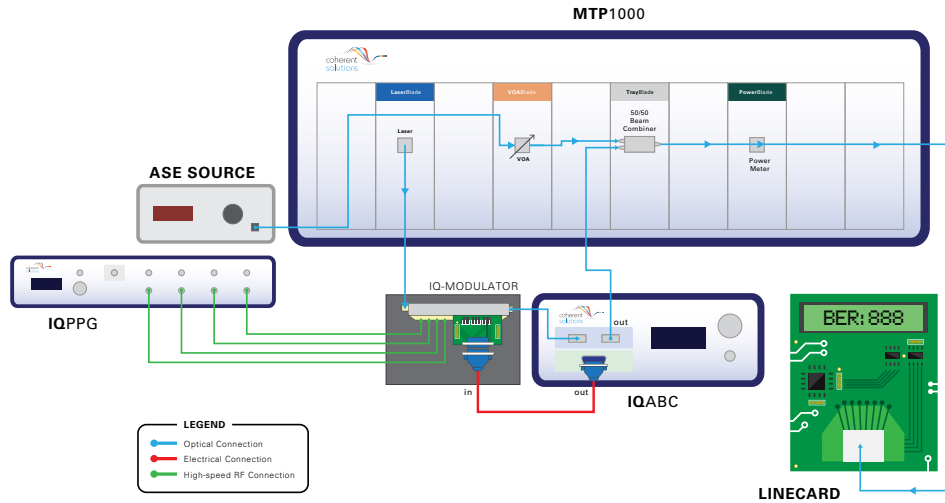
MTP1000

coherent solutions

LaserBlade

VOABlade

TrayBlade

PowerBlade

Laser

VOA

50/50 Beam Combiner

Power Meter

ASE SOURCE

IQPPG

IQ-MODULATOR

in

coherent solutions

out

out

IQABC

BER:888

LEGEND

Optical Connection

Electrical Connection

High-speed RF Connection

LINECARD